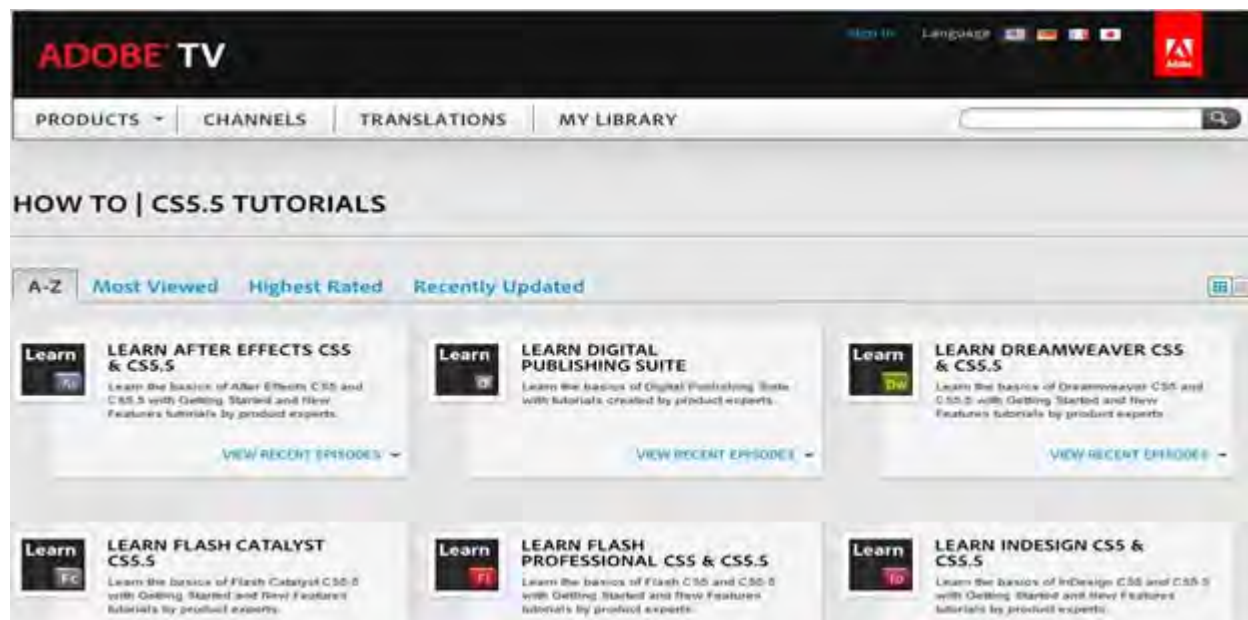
ADOBE TV

Sign In Language

Adobe

PRODUCTS CHANNELS TRANSLATIONS MY LIBRARY

HOW TO | CS5.5 TUTORIALS

A-Z Most Viewed Highest Rated Recently Updated

Learn Ae

LEARN AFTER EFFECTS CS5 & CS5.5

Learn the basics of After Effects CS5 and CS5.5 with Getting Started and New Features tutorials by product experts.

VIEW RECENT EPISODES

Learn

LEARN DIGITAL PUBLISHING SUITE

Learn the basics of Digital Publishing Suite with tutorials created by product experts.

VIEW RECENT EPISODES

Learn Dw

LEARN DREAMWEAVER CS5 & CS5.5

Learn the basics of Dreamweaver CS5 and CS5.5 with Getting Started and New Features tutorials by product experts.

VIEW RECENT EPISODES

Learn Fc

LEARN FLASH CATALYST CS5.5

Learn the basics of Flash Catalyst CS5.5 with Getting Started and New Features tutorials by product experts.

Learn Fl

LEARN FLASH PROFESSIONAL CS5 & CS5.5

Learn the basics of Flash CS5 and CS5.5 with Getting Started and New Features tutorials by product experts.

Learn Id

LEARN INDESIGN CS5 & CS5.5

Learn the basics of InDesign CS5 and CS5.5 with Getting Started and New Features tutorials by product experts.